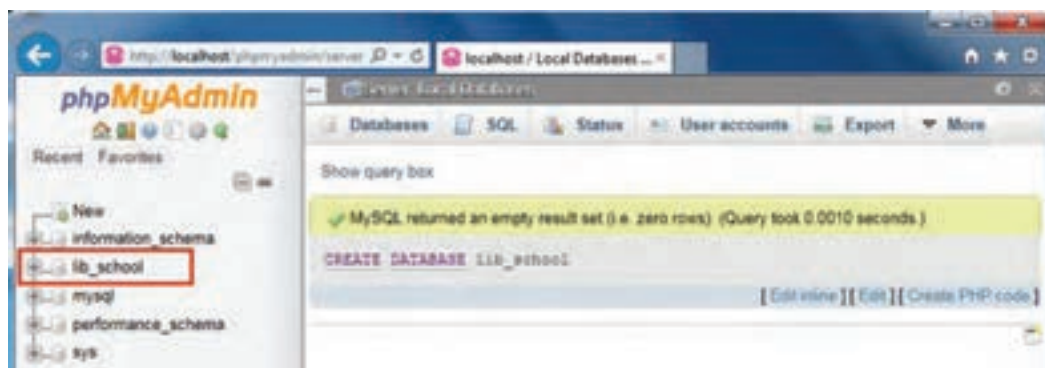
http://localhost/phpmyadmin/server

localhost / Local Databases ... ×

phpMyAdmin

Recent Favorites

New
information_schema
lib_school
mysql
performance_schema
sys

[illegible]

Databases SQL Status User accounts Export More

Show query box

MySQL returned an empty result set (i.e. zero rows). (Query took 0.0010 seconds.)

CREATE DATABASE lib_school

[ Edit inline ] [ Edit ] [ Create PHP code ]